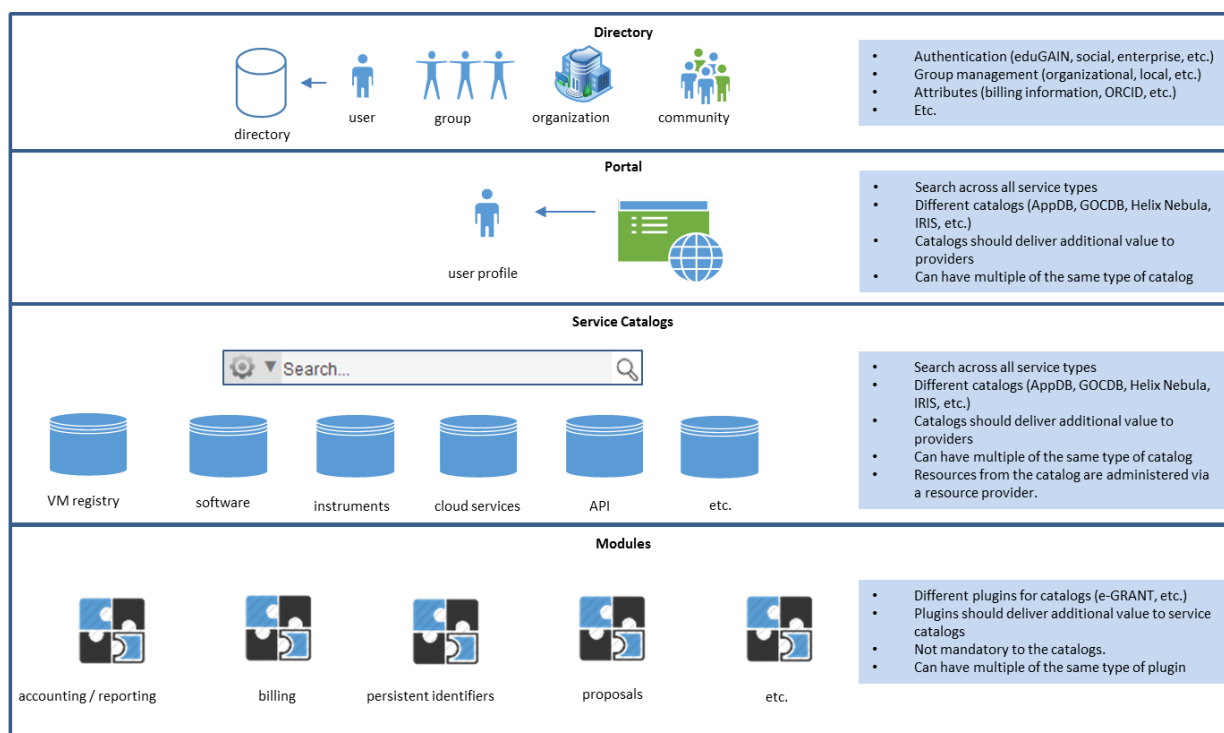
Directory

directory

user

group

organization

community

- Authentication (eduGAIN, social, enterprise, etc.)
- Group management (organizational, local, etc.)
- Attributes (billing information, ORCID, etc.)
- Etc.

Portal

user profile

- Search across all service types
- Different catalogs (AppDB, GOCDB, Helix Nebula, IRIS, etc.)
- Catalogs should deliver additional value to providers
- Can have multiple of the same type of catalog

Service Catalogs

Search...

VM registry

software

instruments

cloud services

API

etc.

- Search across all service types
- Different catalogs (AppDB, GOCDB, Helix Nebula, IRIS, etc.)
- Catalogs should deliver additional value to providers
- Can have multiple of the same type of catalog
- Resources from the catalog are administered via a resource provider.

Modules

accounting / reporting

billing

persistent identifiers

proposals

etc.

- Different plugins for catalogs (e-GRANT, etc.)
- Plugins should deliver additional value to service catalogs
- Not mandatory to the catalogs.
- Can have multiple of the same type of plugin